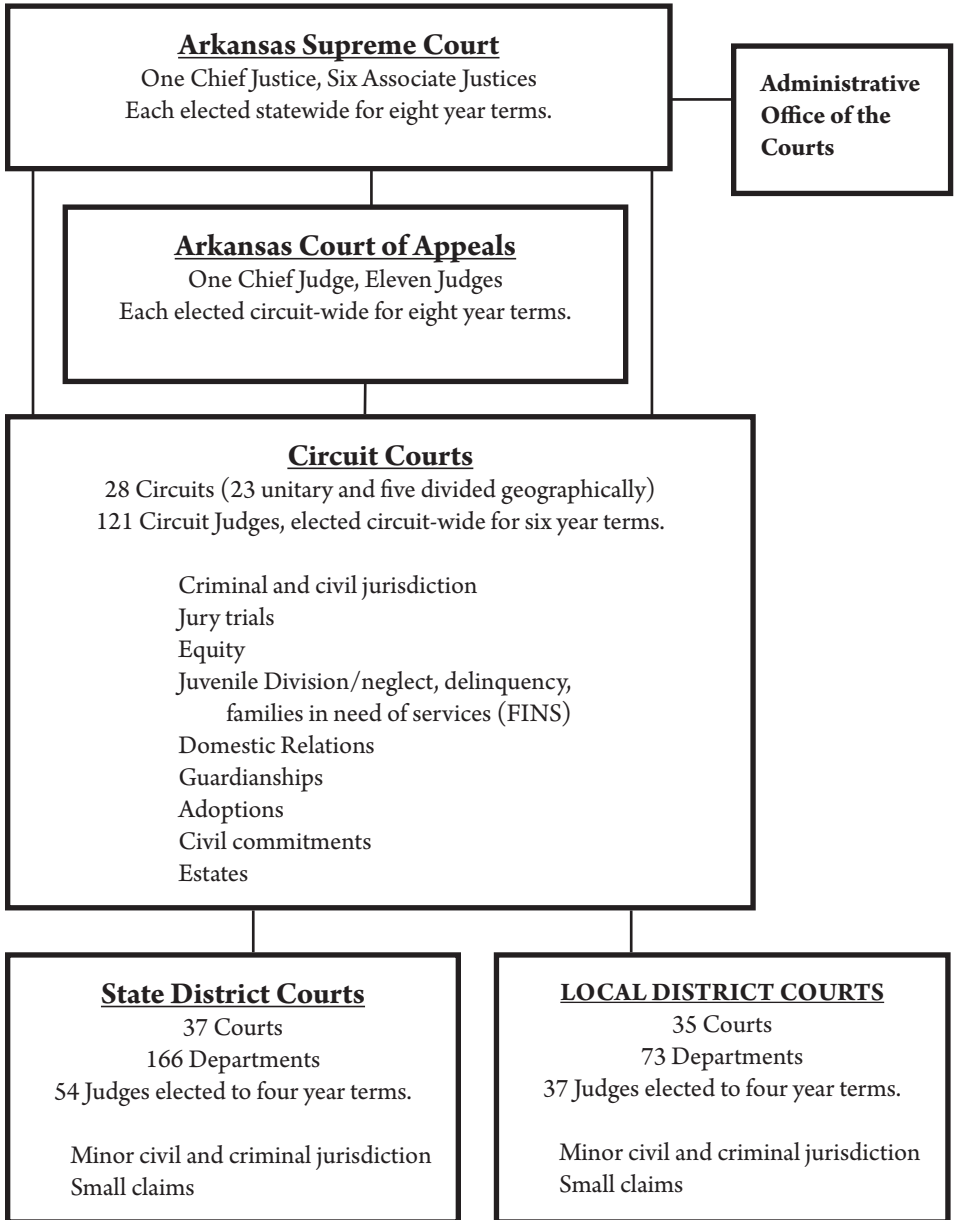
**Arkansas Supreme Court**
One Chief Justice, Six Associate Justices
Each elected statewide for eight year terms.

**Administrative Office of the Courts**

**Arkansas Court of Appeals**
One Chief Judge, Eleven Judges
Each elected circuit-wide for eight year terms.

**Circuit Courts**
28 Circuits (23 unitary and five divided geographically)
121 Circuit Judges, elected circuit-wide for six year terms.

Criminal and civil jurisdiction
Jury trials
Equity
Juvenile Division/neglect, delinquency, families in need of services (FINS)
Domestic Relations
Guardianships
Adoptions
Civil commitments
Estates

**State District Courts**
37 Courts
166 Departments
54 Judges elected to four year terms.

Minor civil and criminal jurisdiction
Small claims

**LOCAL DISTRICT COURTS**
35 Courts
73 Departments
37 Judges elected to four year terms.

Minor civil and criminal jurisdiction
Small claims